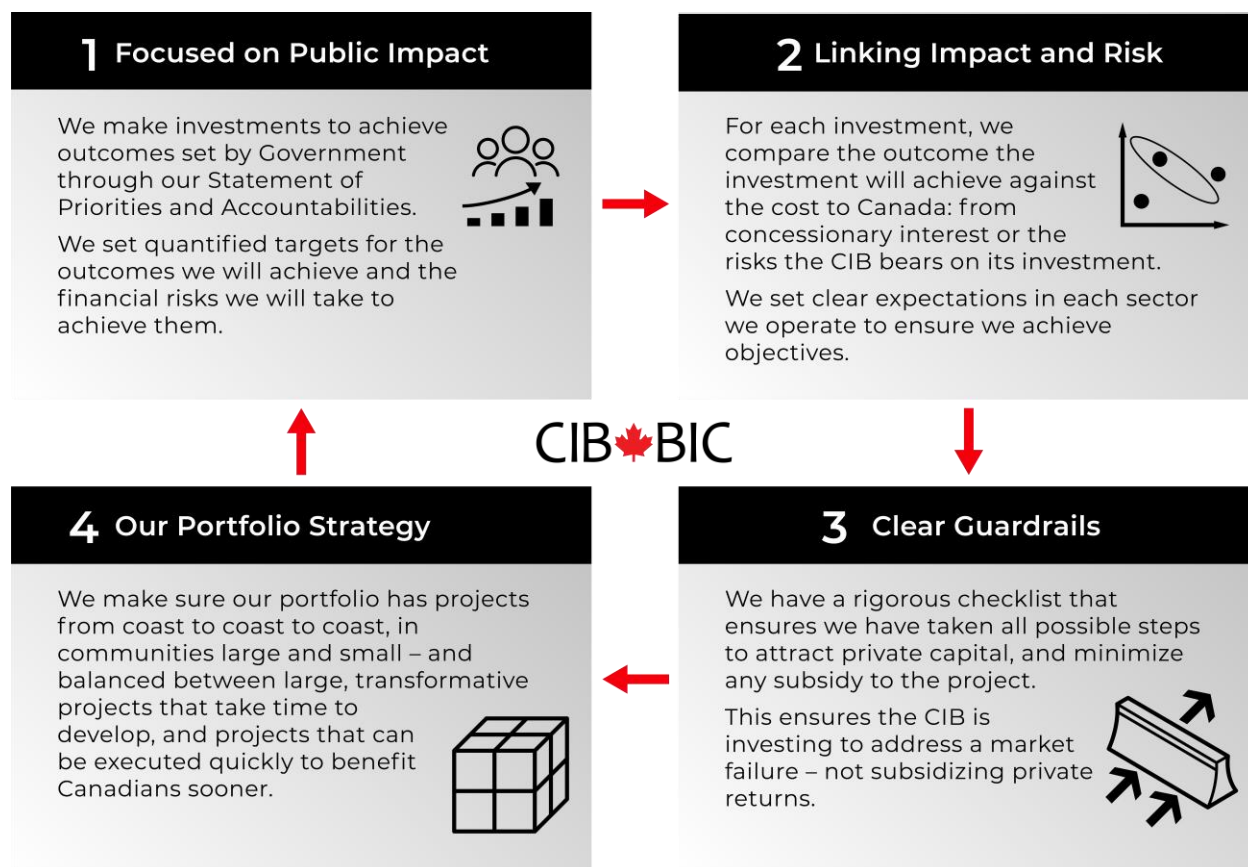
1 Focused on Public Impact

We make investments to achieve outcomes set by Government through our Statement of Priorities and Accountabilities.

We set quantified targets for the outcomes we will achieve and the financial risks we will take to achieve them.

2 Linking Impact and Risk

For each investment, we compare the outcome the investment will achieve against the cost to Canada: from concessionary interest or the risks the CIB bears on its investment.

We set clear expectations in each sector we operate to ensure we achieve objectives.

CIB BIC

3 Clear Guardrails

We have a rigorous checklist that ensures we have taken all possible steps to attract private capital, and minimize any subsidy to the project.

This ensures the CIB is investing to address a market failure – not subsidizing private returns.

4 Our Portfolio Strategy

We make sure our portfolio has projects from coast to coast to coast, in communities large and small – and balanced between large, transformative projects that take time to develop, and projects that can be executed quickly to benefit Canadians sooner.